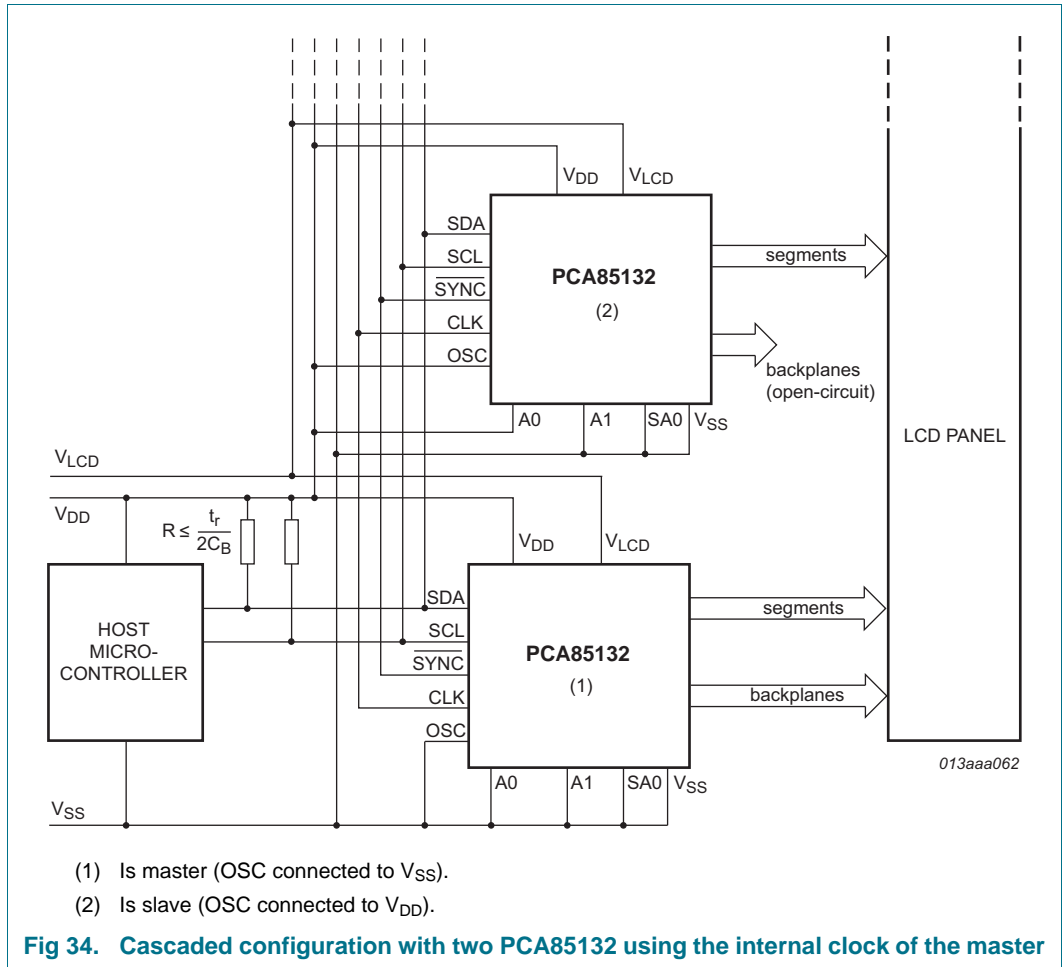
$V_{DD}$ $V_{LCD}$

SDA
SCL
$\overline{SYNC}$
CLK
OSC

PCA85132
(2)

segments

backplanes (open-circuit)

A0 A1 SA0 $V_{SS}$

LCD PANEL

$V_{LCD}$

$V_{DD}$

$R \leq \frac{t_r}{2C_B}$

$V_{DD}$ $V_{LCD}$

HOST MICRO-CONTROLLER

SDA
SCL
$\overline{SYNC}$
CLK
OSC

PCA85132
(1)

segments

backplanes

A0 A1 SA0 $V_{SS}$

013aaa062

$V_{SS}$

(1) Is master (OSC connected to $V_{SS}$).

(2) Is slave (OSC connected to $V_{DD}$).

Fig 34. Cascaded configuration with two PCA85132 using the internal clock of the master